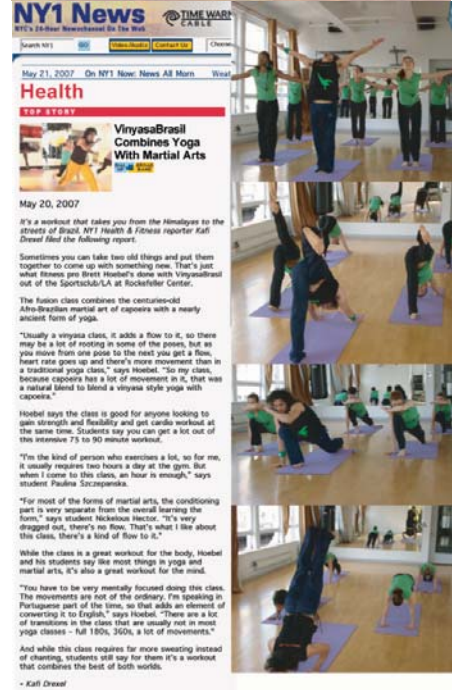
NY1 News
NYC's 24-Hour Newschannel On The Web
TIME WARNER CABLE

Search NY1 GO Video/Audio Contact Us Channel

May 21, 2007 On NY1 Now: News All Morn Weat

Health

TOP STORY

VinyasaBrasil Combines Yoga With Martial Arts

May 20, 2007

It's a workout that takes you from the Himalayas to the streets of Brazil. NY1 Health & Fitness reporter Kafi Drexel filed the following report.

Sometimes you can take two old things and put them together to come up with something new. That's just what fitness pro Brett Hoebel's done with VinyasaBrasil out of the Sportsclub/LA at Rockefeller Center.

The fusion class combines the centuries-old Afro-Brazilian martial art of capoeira with a nearly ancient form of yoga.

"Usually a vinyasa class, it adds a flow to it, so there may be a lot of rooting in some of the poses, but as you move from one pose to the next you get a flow, heart rate goes up and there's more movement than in a traditional yoga class," says Hoebel. "So my class, because capoeira has a lot of movement in it, that was a natural blend to blend a vinyasa style yoga with capoeira."

Hoebel says the class is good for anyone looking to gain strength and flexibility and get cardio workout at the same time. Students say you can get a lot out of this intensive 75 to 90 minute workout.

"I'm the kind of person who exercises a lot, so for me, it usually requires two hours a day at the gym. But when I come to this class, an hour is enough," says student Paulina Szczepanska.

"For most of the forms of martial arts, the conditioning part is very separate from the overall learning the form," says student Nickelous Hector. "It's very dragged out, there's no flow. That's what I like about this class, there's a kind of flow to it."

While the class is a great workout for the body, Hoebel and his students say like most things in yoga and martial arts, it's also a great workout for the mind.

"You have to be very mentally focused doing this class. The movements are not of the ordinary. I'm speaking in Portuguese part of the time, so that adds an element of converting it to English," says Hoebel. "There are a lot of transitions in the class that are usually not in most yoga classes – full 180s, 360s, a lot of movements."

And while this class requires far more sweating instead of chanting, students still say for them it's a workout that combines the best of both worlds.

- Kafi Drexel